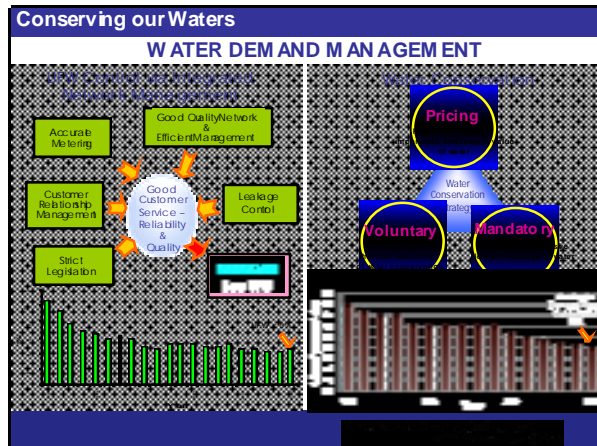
Conserving our Waters

WATER DEMAND MANAGEMENT

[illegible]

Accurate Metering

Good Quality Network & Efficient Management

Customer Relationship Management

Good Customer Service – Reliability & Quality

Leakage Control

Strict Legislation

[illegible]

Pricing

Water Conservation Strategy

Voluntary

Mandatory